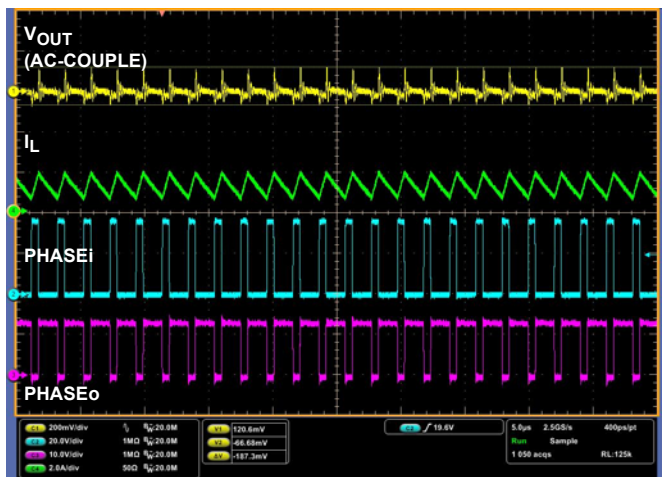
$V_{OUT}$
(AC-COUPLE)

$I_L$

PHASEi

PHASEo

C1 200mV/div $B_W$:20.0M
C2 20.0V/div 1MΩ $B_W$:20.0M
C3 10.0V/div 1MΩ $B_W$:20.0M
C4 2.0A/div 50Ω $B_W$:20.0M

V1 120.6mV
V2 -66.68mV
ΔV -187.3mV

C2 ∫ 19.6V

5.0µs 2.5GS/s 400ps/pt
Run Sample
1 050 acqs RL:125k